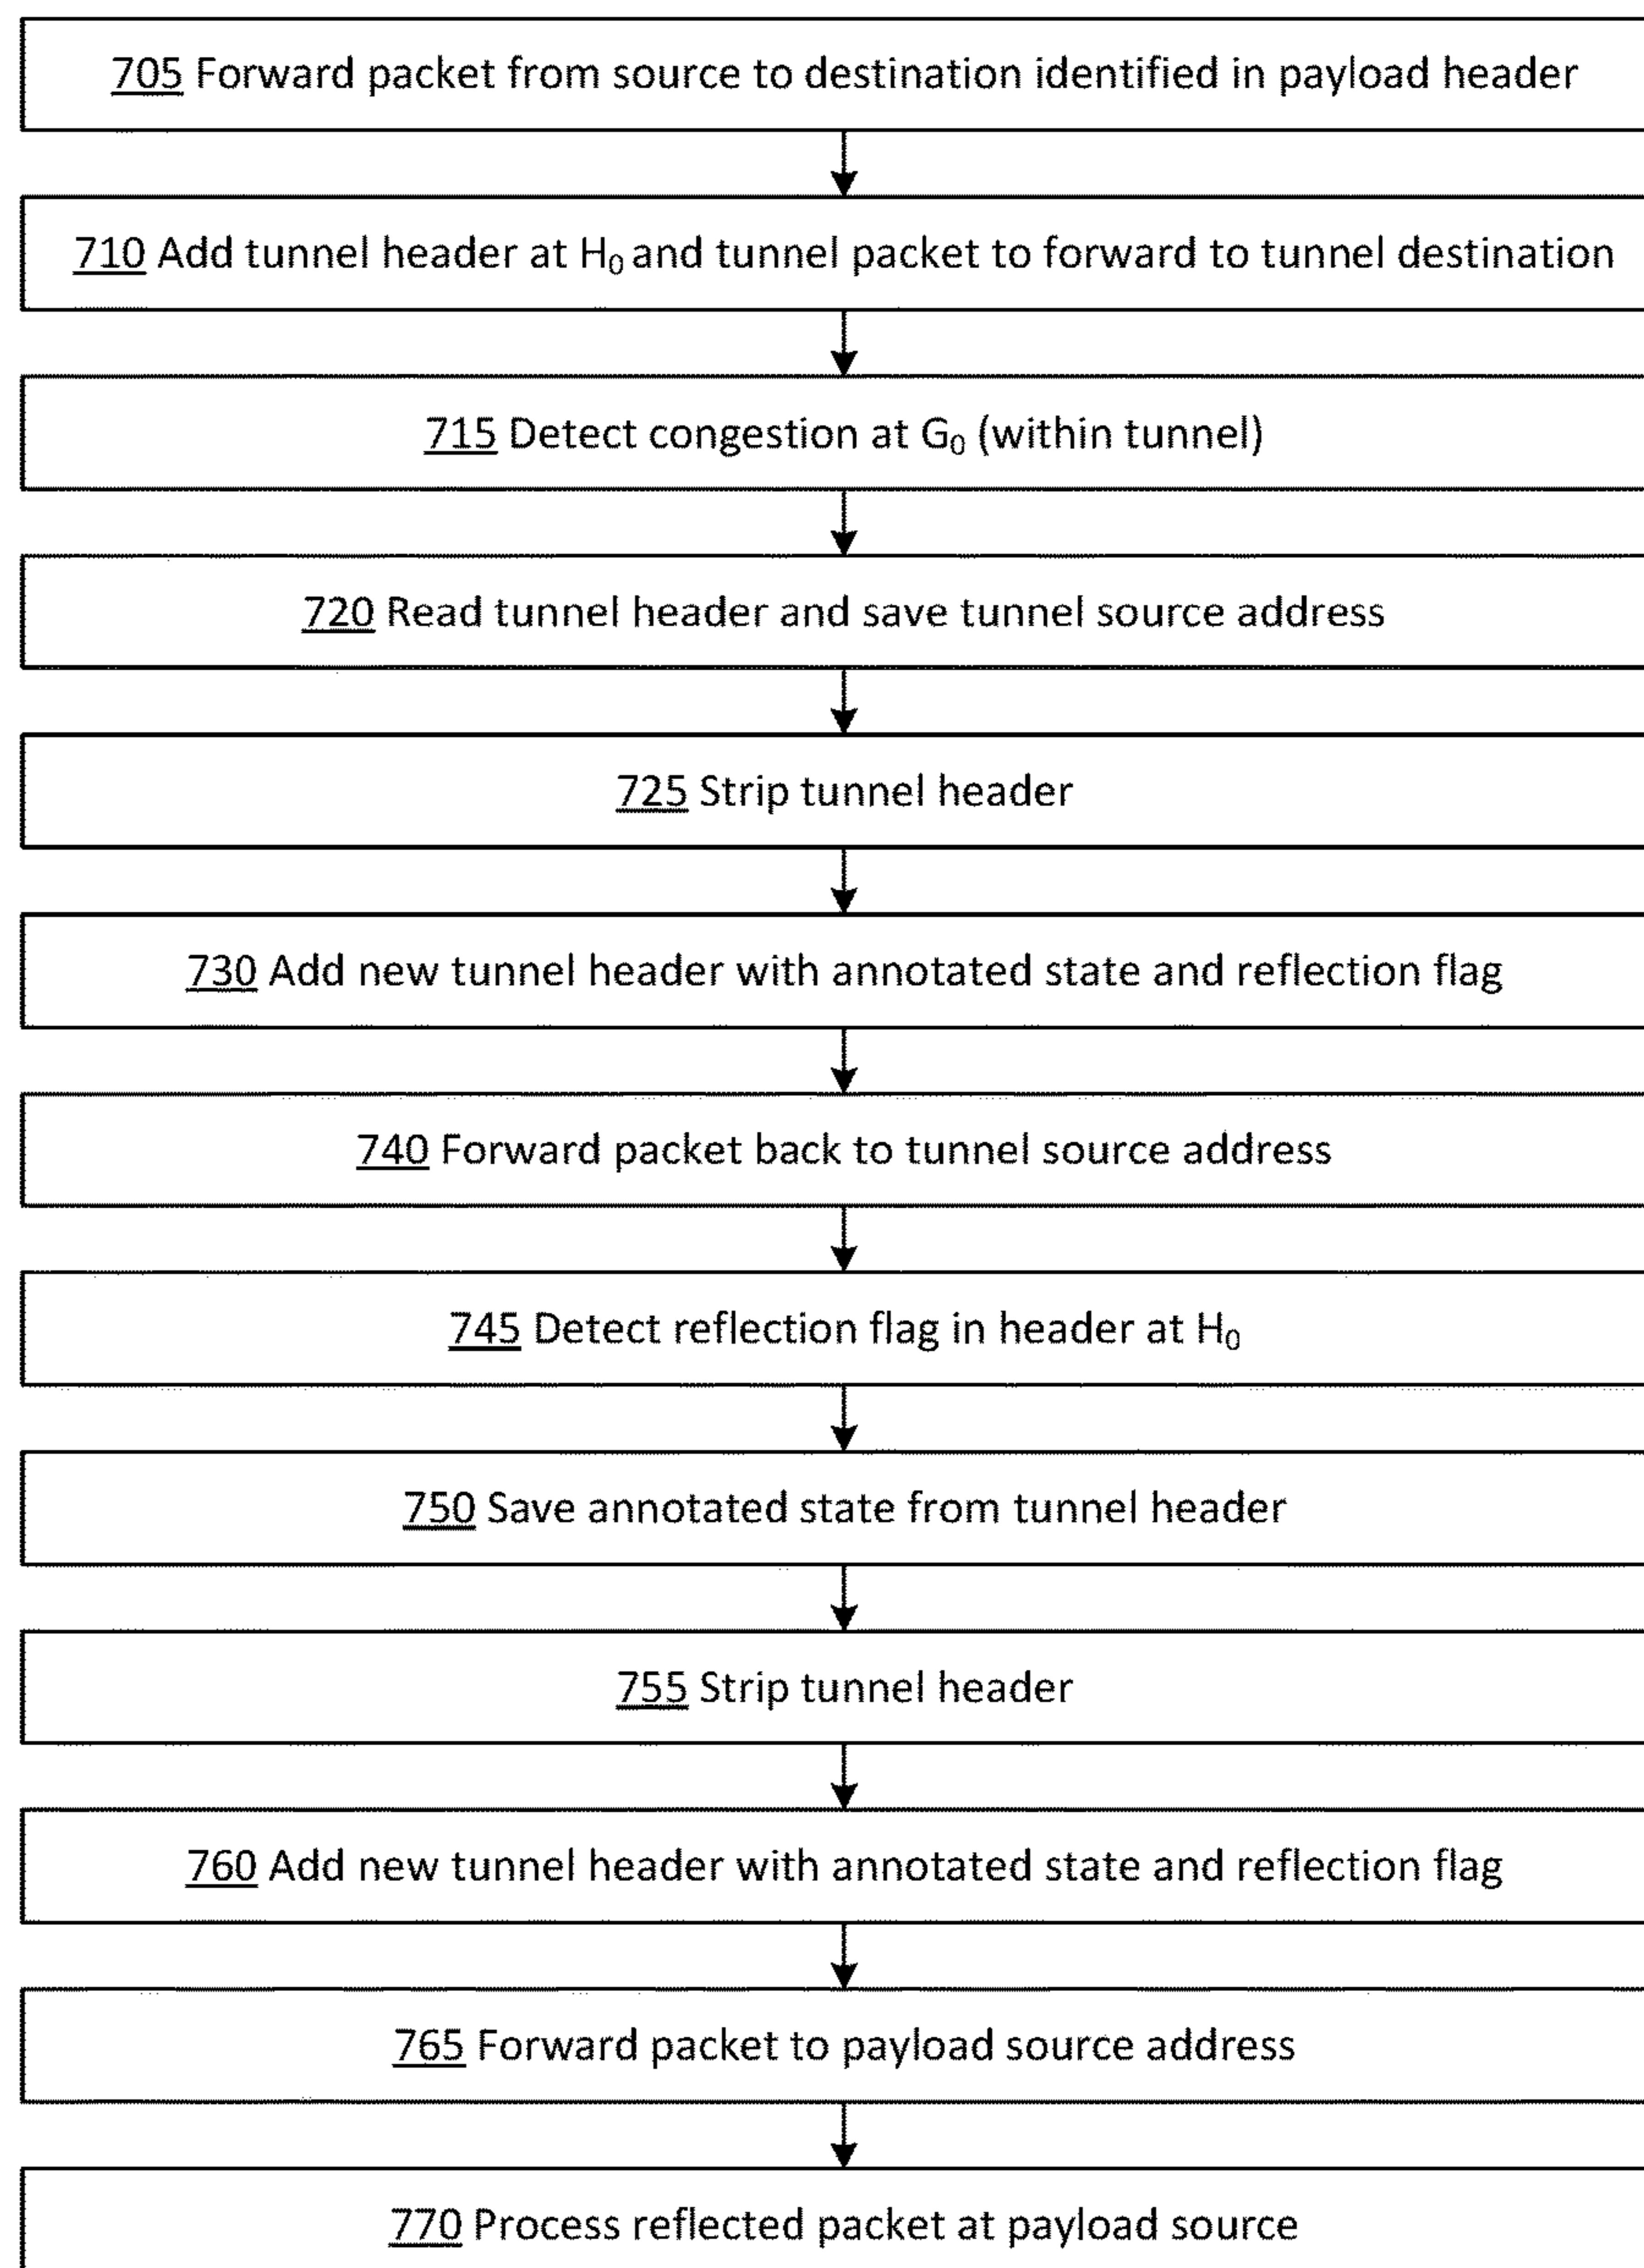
705 Forward packet from source to destination identified in payload header

710 Add tunnel header at $H_0$ and tunnel packet to forward to tunnel destination

715 Detect congestion at $G_0$ (within tunnel)

720 Read tunnel header and save tunnel source address

725 Strip tunnel header

730 Add new tunnel header with annotated state and reflection flag

740 Forward packet back to tunnel source address

745 Detect reflection flag in header at $H_0$

750 Save annotated state from tunnel header

755 Strip tunnel header

760 Add new tunnel header with annotated state and reflection flag

765 Forward packet to payload source address

770 Process reflected packet at payload source